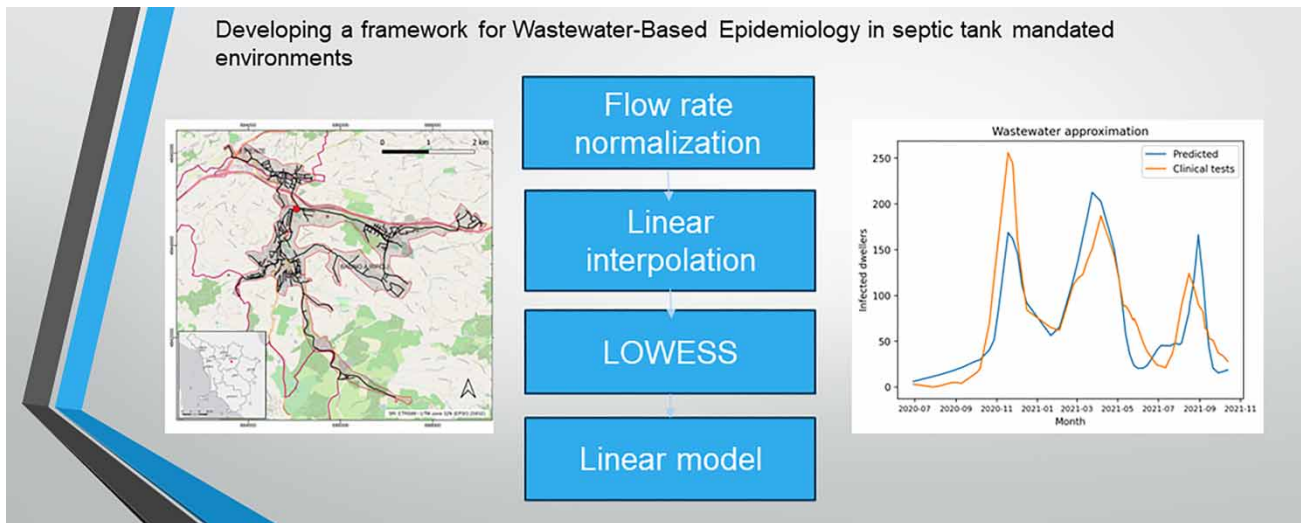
Developing a framework for Wastewater-Based Epidemiology in septic tank mandated environments

0 1 2 km

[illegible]

Flow rate normalization

Linear interpolation

LOWESS

Linear model

Wastewater approximation

Predicted
Clinical tests

Infected dwellers

250
200
150
100
50
0

2020-07 2020-09 2020-11 2021-01 2021-03 2021-05 2021-07 2021-09 2021-11

Month